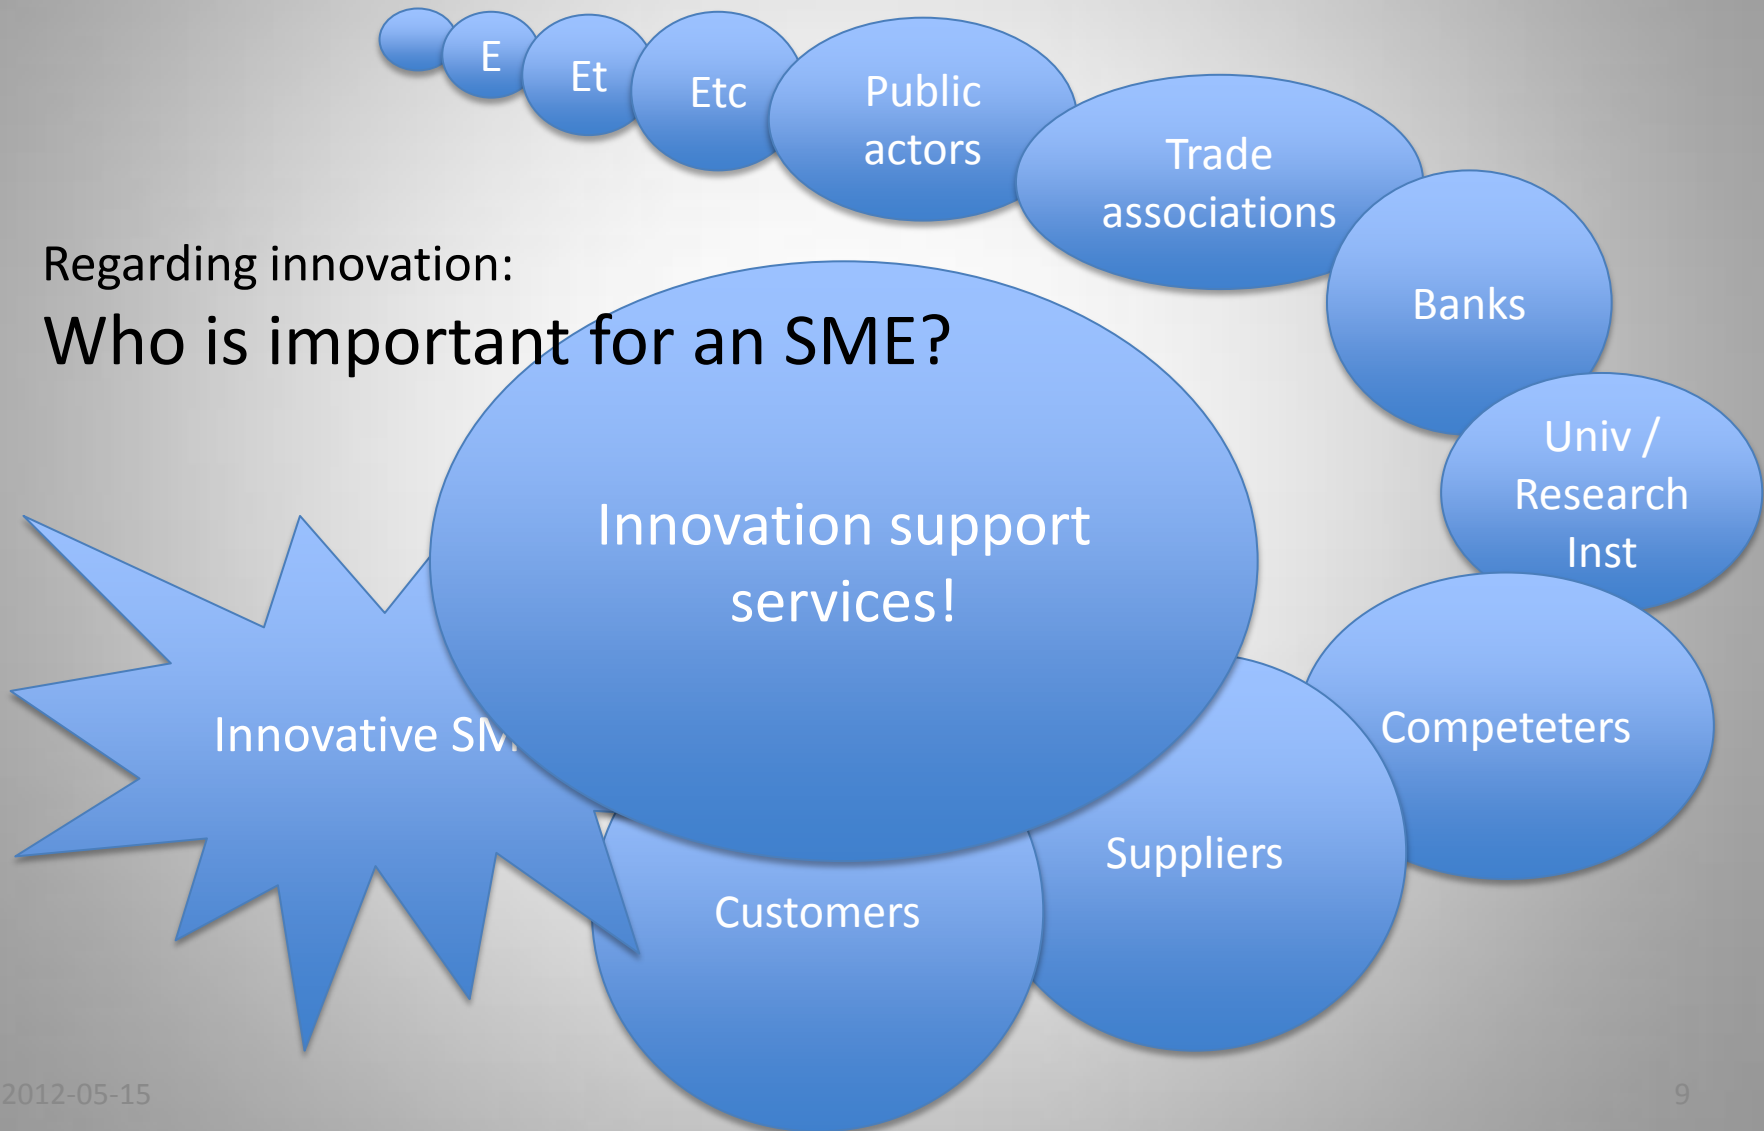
E

Et

Etc

Public actors

Trade associations

Banks

Univ / Research Inst

Regarding innovation:

Who is important for an SME?

Innovation support services!

Innovative SM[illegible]

Competeters

Suppliers

Customers

2012-05-15

9